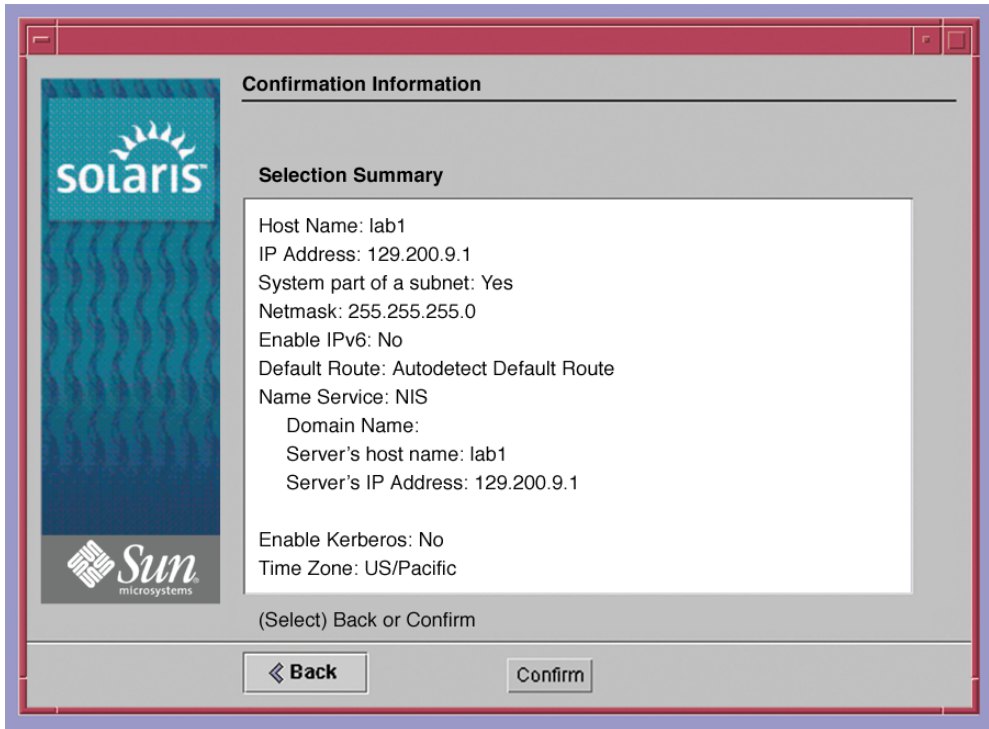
solaris

Sun
microsystems

Confirmation Information

Selection Summary

Host Name: lab1
IP Address: 129.200.9.1
System part of a subnet: Yes
Netmask: 255.255.255.0
Enable IPv6: No
Default Route: Autodetect Default Route
Name Service: NIS
Domain Name:
Server's host name: lab1
Server's IP Address: 129.200.9.1

Enable Kerberos: No
Time Zone: US/Pacific

(Select) Back or Confirm

Back

Confirm